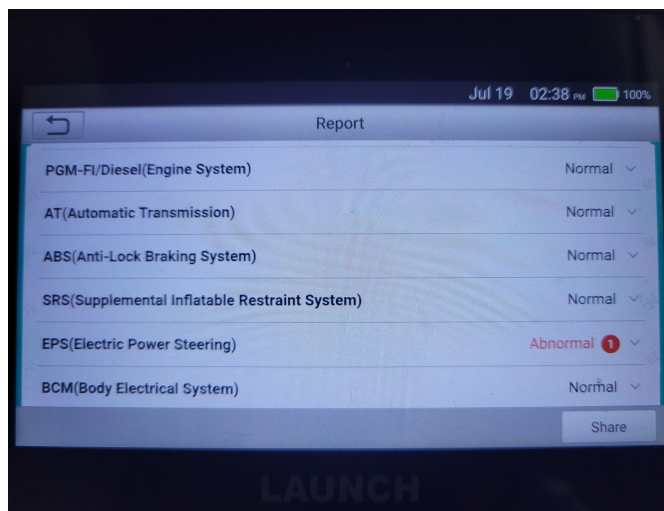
Jul 19 02:38 PM 100%

Report

PGM-FI/Diesel(Engine System) Normal

AT(Automatic Transmission) Normal

ABS(Anti-Lock Braking System) Normal

SRS(Supplemental Inflatable Restraint System) Normal

EPS(Electric Power Steering) Abnormal 1

BCM(Body Electrical System) Normal

Share

LAUNCH